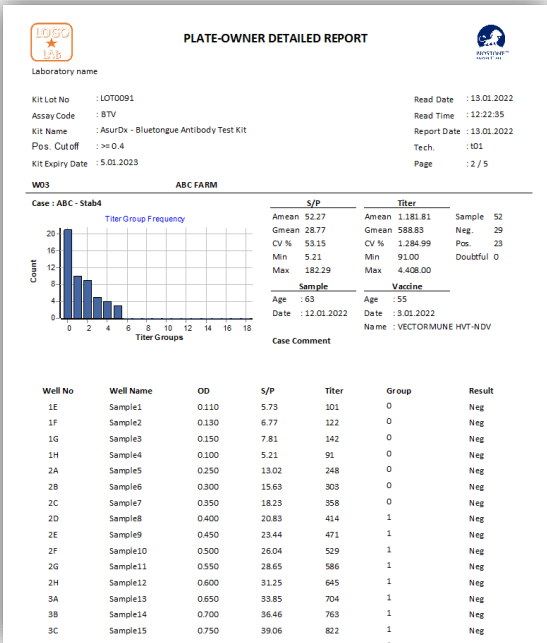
LOGO LAB

PLATE-OWNER DETAILED REPORT

Laboratory name

Kit Lot No : LOT0091
Assay Code : BTV
Kit Name : AsurDx - Bluetongue Antibody Test Kit
Pos. Cutoff : >= 0.4
Kit Expiry Date : 5.01.2023

Read Date : 13.01.2022
Read Time : 12:22:35
Report Date : 13.01.2022
Tech. : t01
Page : 2 / 5

W03 ABC FARM

Case : ABC - Stab4

Titer Group Frequency

Count

Titer Groups

0 2 4 6 8 10 12 14 16 18

0 4 8 12 16 20

| S/P | |
|---|---|
| Amean | 52.27 |
| Gmean | 28.77 |
| CV % | 53.15 |
| Min | 5.21 |
| Max | 182.29 |

| Titer | |
|---|---|
| Amean | 1.181.81 |
| Gmean | 588.83 |
| CV % | 1.284.99 |
| Min | 91.00 |
| Max | 4.408.00 |

| | |
|---|---|
| Sample | 52 |
| Neg. | 29 |
| Pos. | 23 |
| Doubtful | 0 |

Sample
Age : 63
Date : 12.01.2022

Vaccine
Age : 55
Date : 3.01.2022
Name : VECTORMUNE HVT-NDV

Case Comment

| Well No | Well Name | OD | S/P | Titer | Group | Result |
|---|---|---|---|---|---|---|
| 1E | Sample1 | 0.110 | 5.73 | 101 | 0 | Neg |
| 1F | Sample2 | 0.130 | 6.77 | 122 | 0 | Neg |
| 1G | Sample3 | 0.150 | 7.81 | 142 | 0 | Neg |
| 1H | Sample4 | 0.100 | 5.21 | 91 | 0 | Neg |
| 2A | Sample5 | 0.250 | 13.02 | 248 | 0 | Neg |
| 2B | Sample6 | 0.300 | 15.63 | 303 | 0 | Neg |
| 2C | Sample7 | 0.350 | 18.23 | 358 | 0 | Neg |
| 2D | Sample8 | 0.400 | 20.83 | 414 | 1 | Neg |
| 2E | Sample9 | 0.450 | 23.44 | 471 | 1 | Neg |
| 2F | Sample10 | 0.500 | 26.04 | 529 | 1 | Neg |
| 2G | Sample11 | 0.550 | 28.65 | 586 | 1 | Neg |
| 2H | Sample12 | 0.600 | 31.25 | 645 | 1 | Neg |
| 3A | Sample13 | 0.650 | 33.85 | 704 | 1 | Neg |
| 3B | Sample14 | 0.700 | 36.46 | 763 | 1 | Neg |
| 3C | Sample15 | 0.750 | 39.06 | 822 | 1 | Neg |